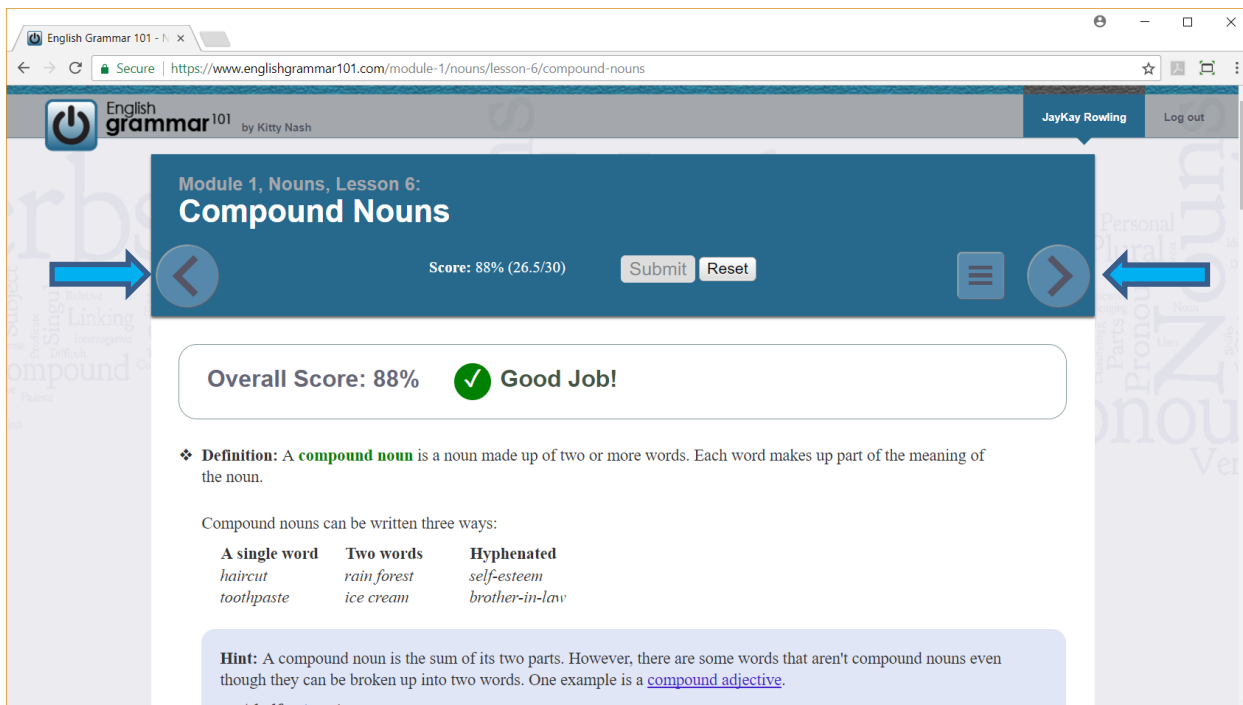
English Grammar 101 - N ×

Secure | https://www.englishgrammar101.com/module-1/nouns/lesson-6/compound-nouns

English grammar 101 by Kitty Nash

JayKay Rowling

Log out

Module 1, Nouns, Lesson 6:
Compound Nouns

Score: 88% (26.5/30)

Submit

Reset

Overall Score: 88%

Good Job!

❖ Definition: A compound noun is a noun made up of two or more words. Each word makes up part of the meaning of the noun.

Compound nouns can be written three ways:

| A single word | Two words | Hyphenated |
|---|---|---|
| haircut | rain forest | self-esteem |
| toothpaste | ice cream | brother-in-law |

Hint: A compound noun is the sum of its two parts. However, there are some words that aren't compound nouns even though they can be broken up into two words. One example is a compound adjective.